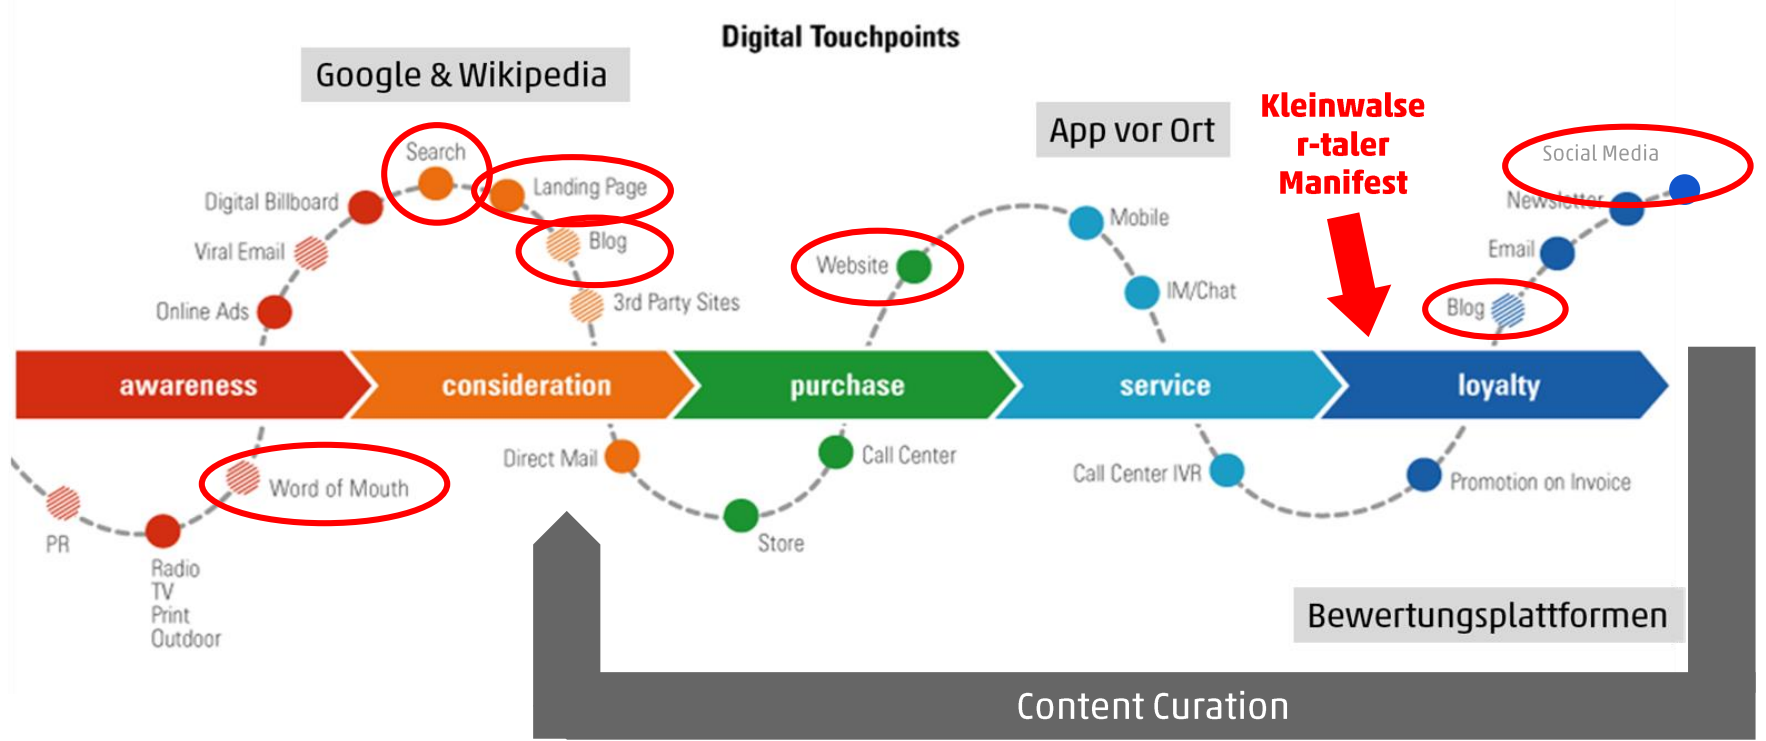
Digital Touchpoints

Google & Wikipedia

App vor Ort

Kleinwalser-taler Manifest

Search

Landing Page

Digital Billboard

Viral Email

Blog

Online Ads

3rd Party Sites

Website

Mobile

IM/Chat

Social Media

Newsletter

Email

Blog

awareness

consideration

purchase

service

loyalty

PR

Word of Mouth

Radio
TV
Print
Outdoor

Direct Mail

Store

Call Center

Call Center IVR

Promotion on Invoice

Bewertungsplattformen

Content Curation